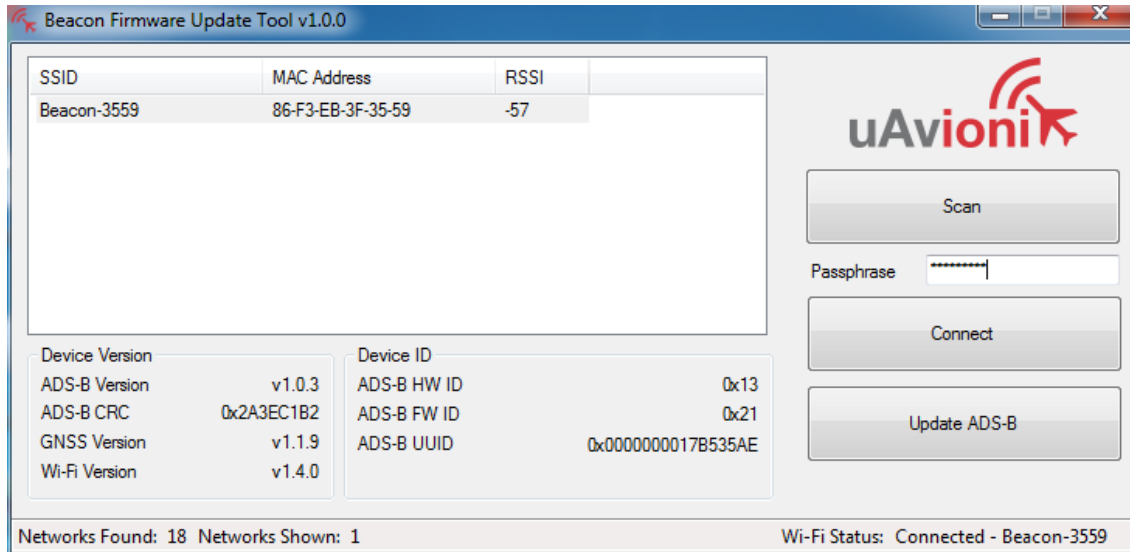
Beacon Firmware Update Tool v1.0.0

| SSID | MAC Address | RSSI |
|---|---|---|
| Beacon-3559 | 86-F3-EB-3F-35-59 | -57 |

uAvionix

Scan

Passphrase **********

Connect

Update ADS-B

Device Version
ADS-B Version v1.0.3
ADS-B CRC 0x2A3EC1B2
GNSS Version v1.1.9
Wi-Fi Version v1.4.0

Device ID
ADS-B HW ID 0x13
ADS-B FW ID 0x21
ADS-B UUID 0x0000000017B535AE

Networks Found: 18 Networks Shown: 1

Wi-Fi Status: Connected - Beacon-3559